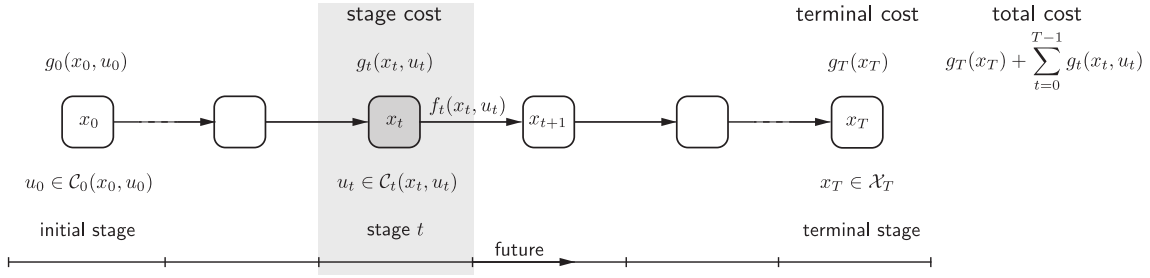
stage cost

terminal cost

total cost

$g_0(x_0, u_0)$

$g_t(x_t, u_t)$

$g_T(x_T)$

$g_T(x_T) + \sum_{t=0}^{T-1} g_t(x_t, u_t)$

$x_0$

$x_t$

$f_t(x_t, u_t)$

$x_{t+1}$

$x_T$

$u_0 \in \mathcal{C}_0(x_0, u_0)$

$u_t \in \mathcal{C}_t(x_t, u_t)$

$x_T \in \mathcal{X}_T$

initial stage

stage $t$

terminal stage

future